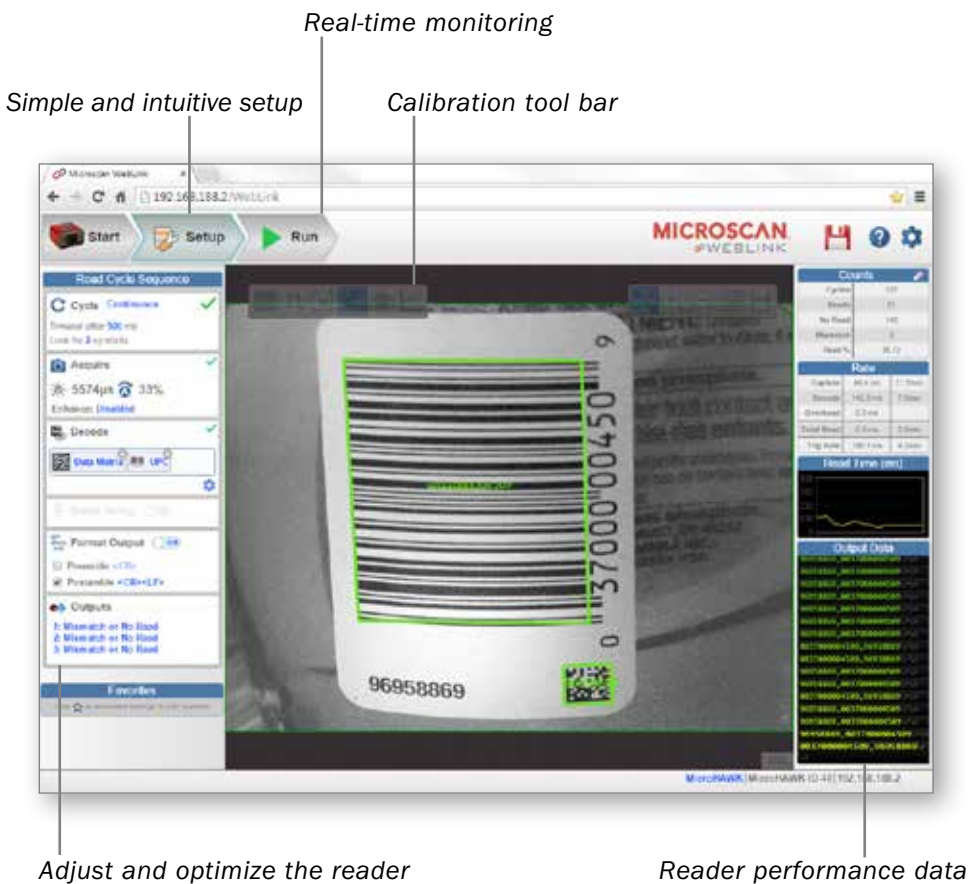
Real-time monitoring

Simple and intuitive setup

Calibration tool bar

Microscan WebLink

192.168.188.2/WebLink

Start

Setup

Run

MICROSCAN.
WEBLINK

Read Cycle Sequence

Cycle Continuous

Timeout after 500 ms

Look for 2 symbols

Acquire

5574μs 33%

Enhance: Disabled

Decode

Data Matrix UPC

Format Output

Postamble <CR><LF>

Outputs

1: Mismatch or No Read

2: Mismatch or No Read

3: Mismatch or No Read

Favorites

Counts

Rate

Read Time (ms)

Output Data

96958869

0 37000 00450 9

MicroHAWK | MicroHAWK ID-40 | 192.168.188.2

Adjust and optimize the reader

Reader performance data